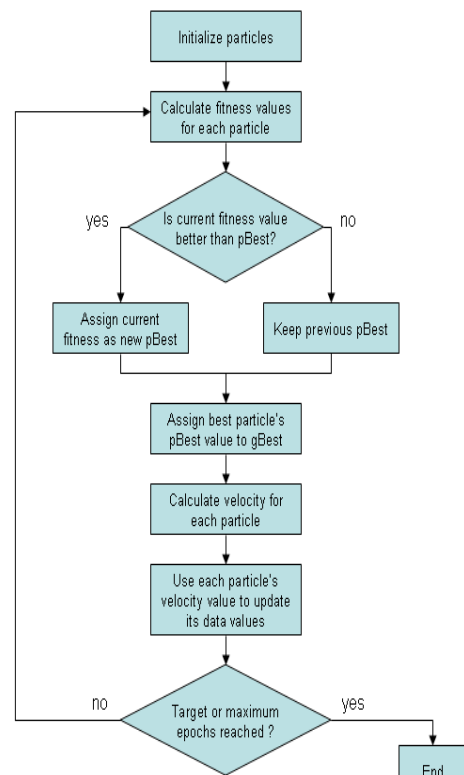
Initialize particles

Calculate fitness values for each particle

yes

Is current fitness value better than pBest?

no

Assign current fitness as new pBest

Keep previous pBest

Assign best particle's pBest value to gBest

Calculate velocity for each particle

Use each particle's velocity value to update its data values

no

Target or maximum epochs reached ?

yes

End